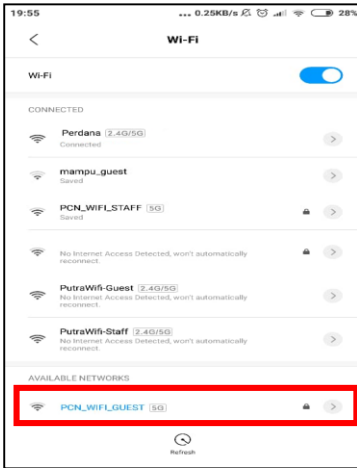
19:55 ... 0.25KB/s 28%

Wi-Fi

Wi-Fi

CONNECTED

Perdana 2.4G/5G
Connected

mampu_guest
Saved

PCN_WIFI_STAFF 5G

No Internet Access Detected, won't automatically reconnect.

PutraWifi-Guest 2.4G/5G
No Internet Access Detected, won't automatically reconnect.

PutraWifi-Staff 2.4G/5G
No Internet Access Detected, won't automatically reconnect.

AVAILABLE NETWORKS

PCN_WIFI_GUEST 5G

Refresh